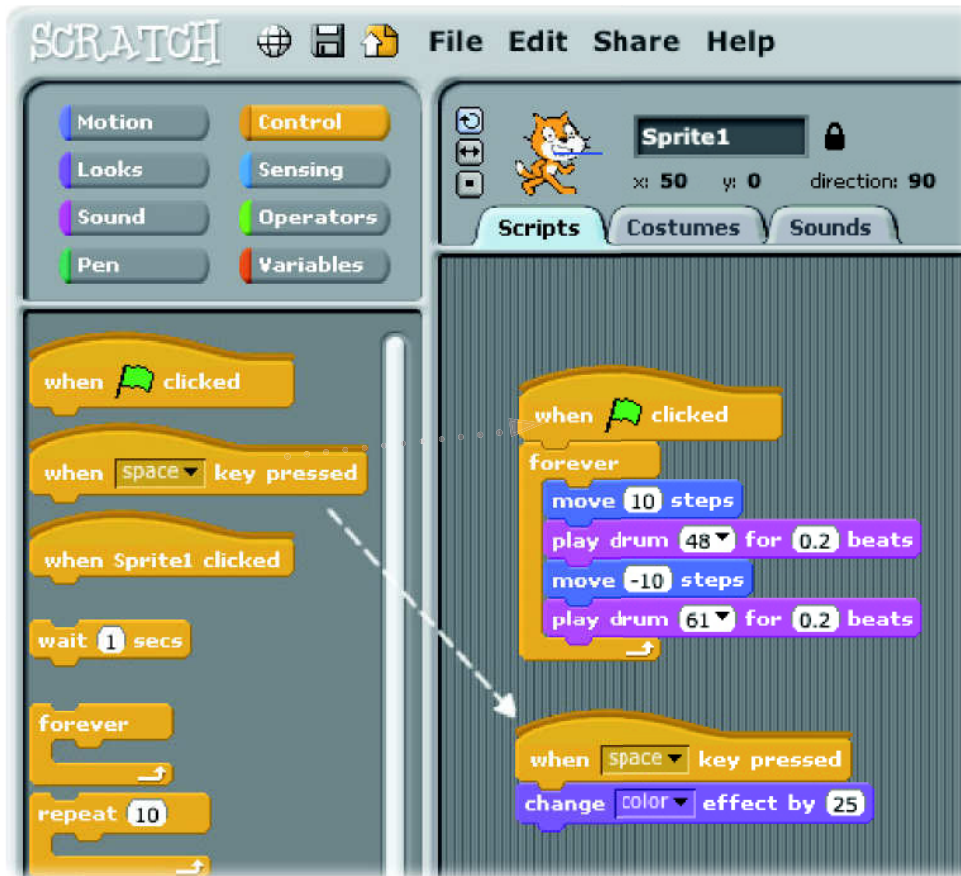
SCRATCH File Edit Share Help

Motion
Control
Looks
Sensing
Sound
Operators
Pen
Variables

when clicked
when space key pressed
when Sprite1 clicked
wait 1 secs
forever
repeat 10

Sprite1
x: 50 y: 0 direction: 90

Scripts
Costumes
Sounds

when clicked
forever
move 10 steps
play drum 48 for 0.2 beats
move -10 steps
play drum 61 for 0.2 beats

when space key pressed
change color effect by 25